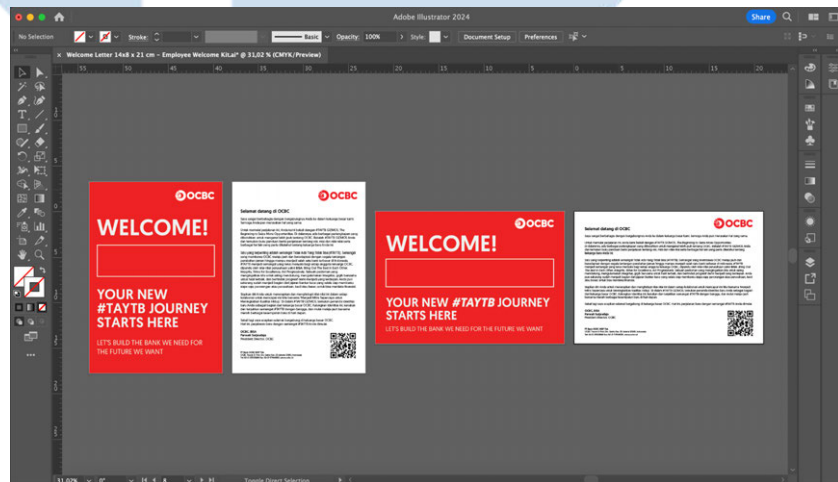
Adobe Illustrator 2024

Share

No Selection

Stroke

Basic

Opacity: 100%

Style:

Document Setup

Preferences

Welcome Letter 14x8 x 21 cm - Employee Welcome Kit.ai* @ 31,02 % (CMYK/Preview)

OCBC

WELCOME!

YOUR NEW #TAYTB JOURNEY STARTS HERE

LET'S BUILD THE BANK WE NEED FOR THE FUTURE WE WANT

OCBC

Selamat datang di OCBC

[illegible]

OCBC

WELCOME!

YOUR NEW #TAYTB JOURNEY STARTS HERE

LET'S BUILD THE BANK WE NEED FOR THE FUTURE WE WANT

OCBC

Selamat datang di OCBC

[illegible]

31,02%

Toggle Direct Selection